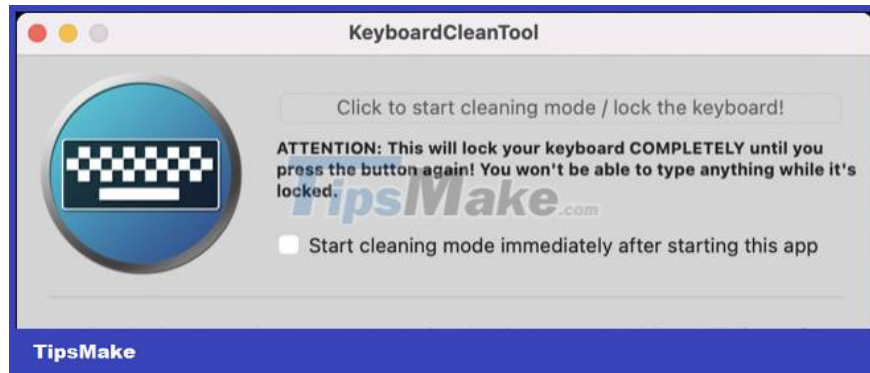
KeyboardCleanTool

Click to start cleaning mode / lock the keyboard!

ATTENTION: This will lock your keyboard COMPLETELY until you press the button again! You won't be able to type anything while it's locked.

TipsMake.com

Start cleaning mode immediately after starting this app

TipsMake